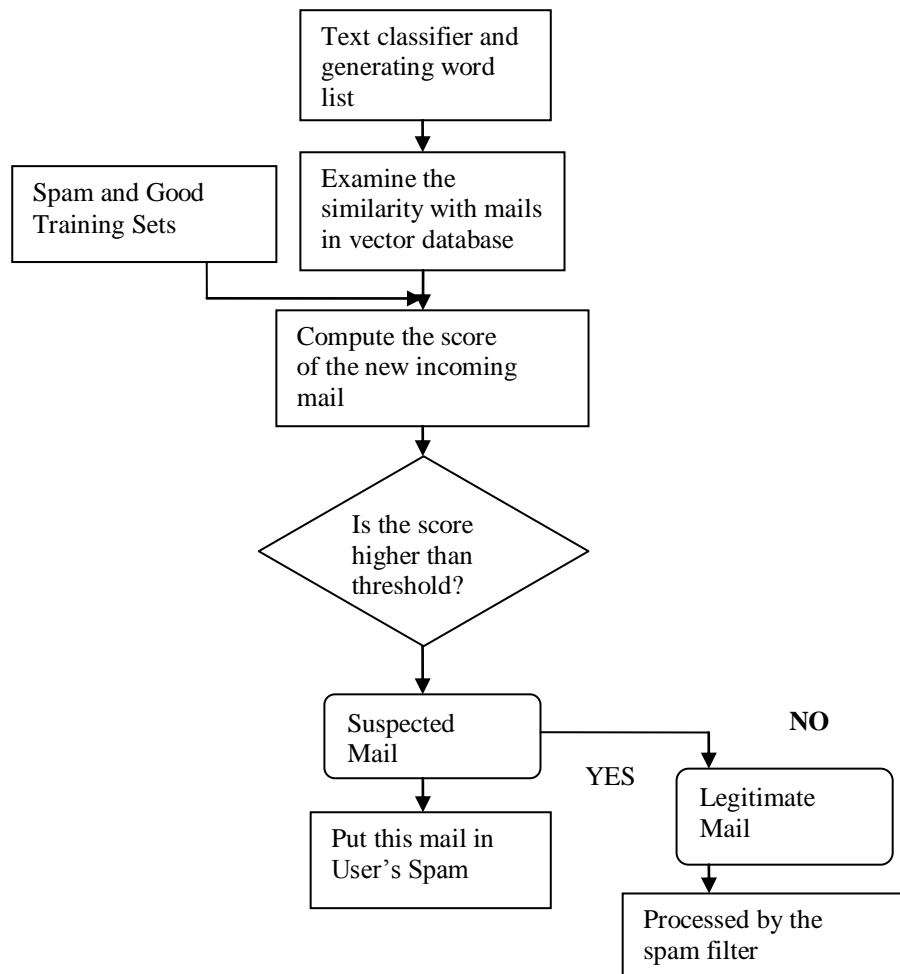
Text classifier and generating word list

Spam and Good Training Sets

Examine the similarity with mails in vector database

Compute the score of the new incoming mail

Is the score higher than threshold?

Suspected Mail

NO

YES

Legitimate Mail

Put this mail in User's Spam

Processed by the spam filter